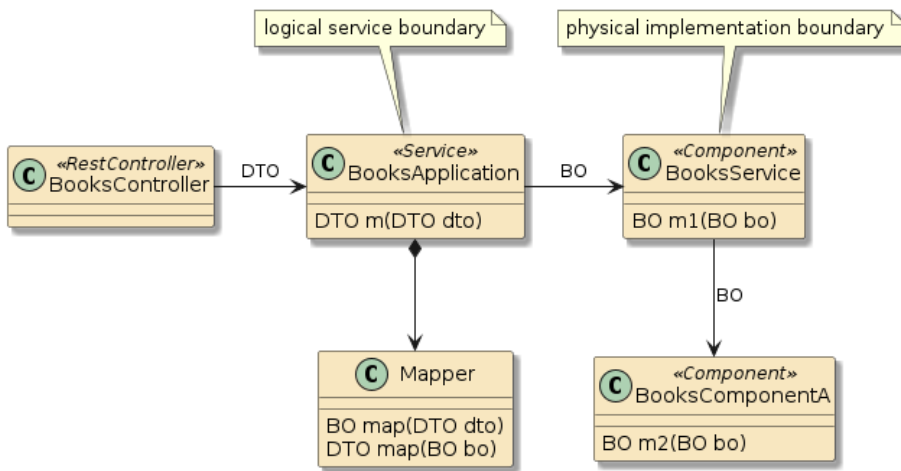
logical service boundary

physical implementation boundary

C «RestController» BooksController

DTO

C «Service» BooksApplication

DTO m(DTO dto)

BO

C «Component» BooksService

BO m1(BO bo)

BO

C Mapper

BO map(DTO dto)
DTO map(BO bo)

C «Component» BooksComponentA

BO m2(BO bo)